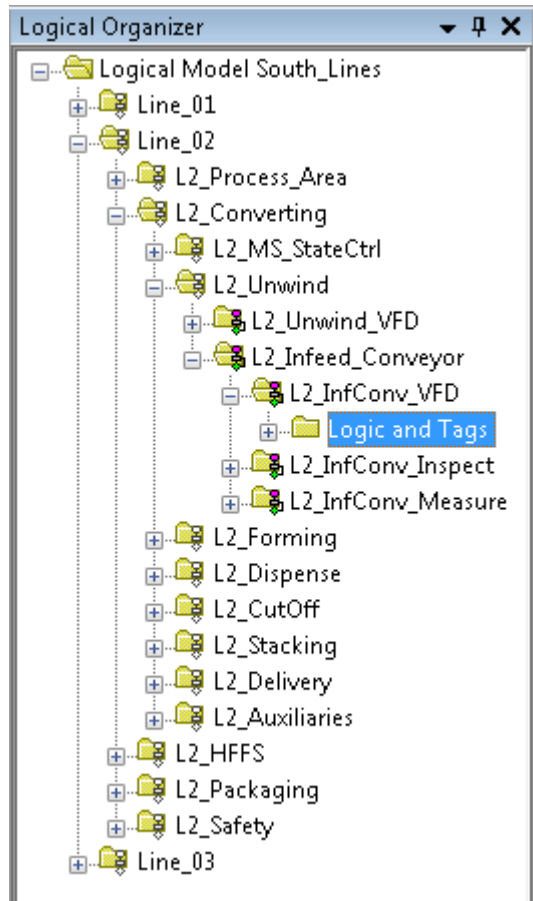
Logical Organizer

Logical Model South_Lines
Line_01
Line_02
L2_Process_Area
L2_Converting
L2_MS_StateCtrl
L2_Unwind
L2_Unwind_VFD
L2_Infeed_Conveyor
L2_InfConv_VFD
Logic and Tags
L2_InfConv_Inspect
L2_InfConv_Measure
L2_Forming
L2_Dispense
L2_CutOff
L2_Stacking
L2_Delivery
L2_Auxiliaries
L2_HFFS
L2_Packaging
L2_Safety
Line_03